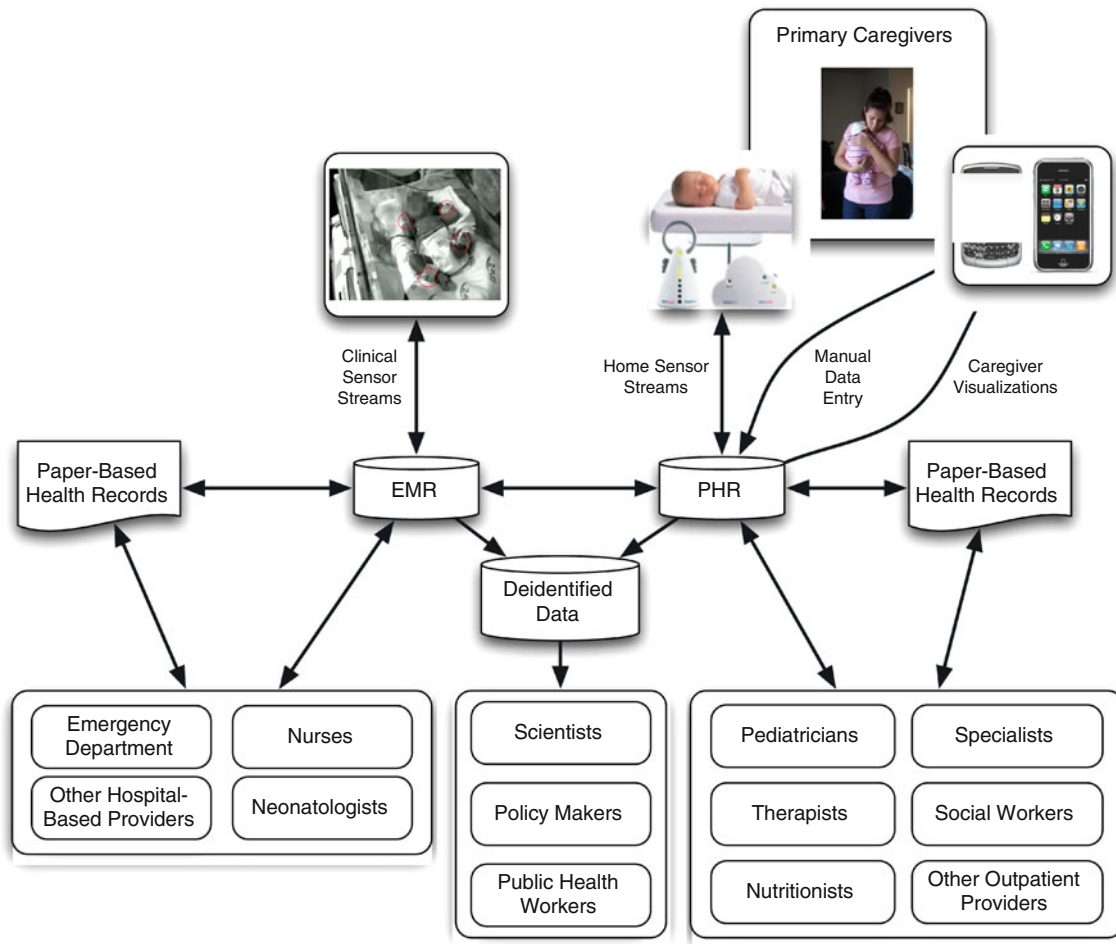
Primary Caregivers

Clinical Sensor Streams

Home Sensor Streams

Manual Data Entry

Caregiver Visualizations

Paper-Based Health Records

EMR

PHR

Paper-Based Health Records

Deidentified Data

Emergency Department

Nurses

Other Hospital-Based Providers

Neonatologists

Scientists

Policy Makers

Public Health Workers

Pediatricians

Specialists

Therapists

Social Workers

Nutritionists

Other Outpatient Providers